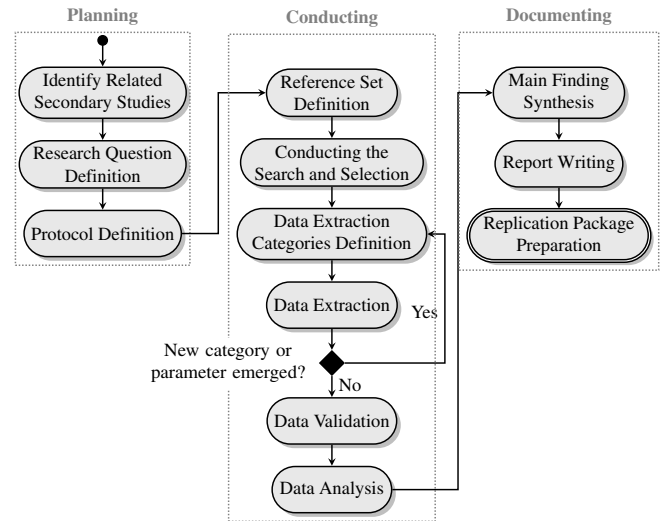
Planning

Identify Related Secondary Studies

Research Question Definition

Protocol Definition

Conducting

Reference Set Definition

Conducting the Search and Selection

Data Extraction Categories Definition

Data Extraction

Yes

New category or parameter emerged?

No

Data Validation

Data Analysis

Documenting

Main Finding Synthesis

Report Writing

Replication Package Preparation